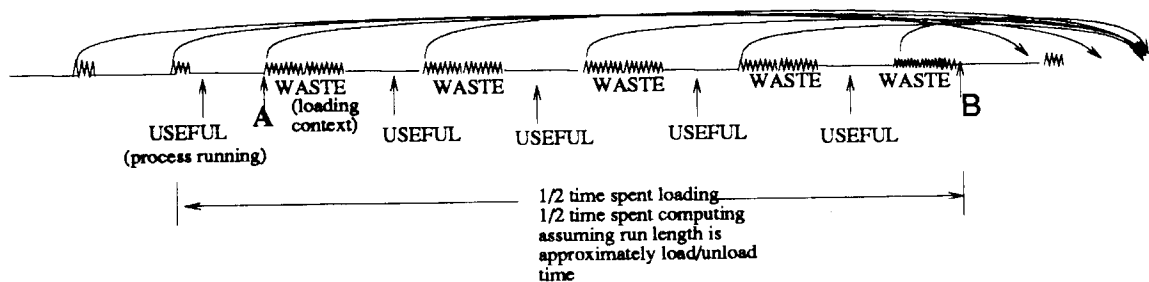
WASTE (loading context)

WASTE

WASTE

WASTE

WASTE

A

B

USEFUL (process running)

USEFUL

USEFUL

USEFUL

USEFUL

1/2 time spent loading
1/2 time spent computing
assuming run length is approximately load/unload time